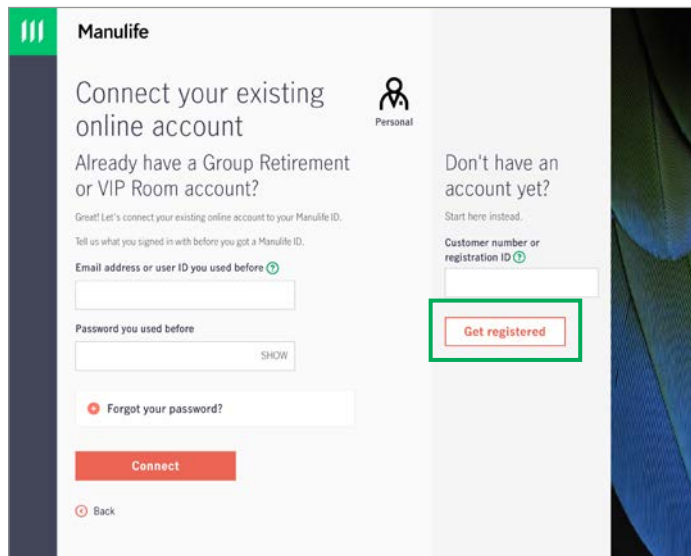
Manulife

Connect your existing online account

Personal

Already have a Group Retirement or VIP Room account?

Great! Let's connect your existing online account to your Manulife ID.

Tell us what you signed in with before you got a Manulife ID.

Email address or user ID you used before

Password you used before

SHOW

Forgot your password?

Connect

Back

Don't have an account yet?

Start here instead.

Customer number or registration ID

Get registered